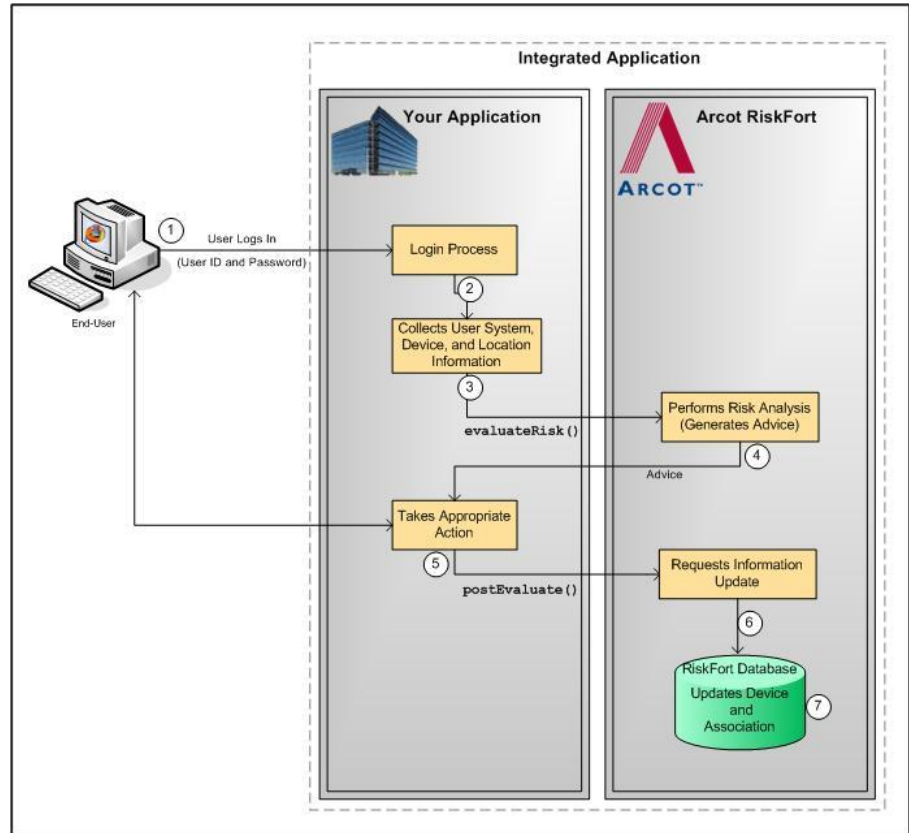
Integrated Application

Your Application

Arcot RiskFort

ARCOT™

1

User Logs In

(User ID and Password)

End-User

Login Process

2

Collects User System, Device, and Location Information

3

evaluateRisk()

Performs Risk Analysis (Generates Advice)

4

Advice

Takes Appropriate Action

5

postEvaluate()

Requests Information Update

6

RiskFort Database

Updates Device and Association

7